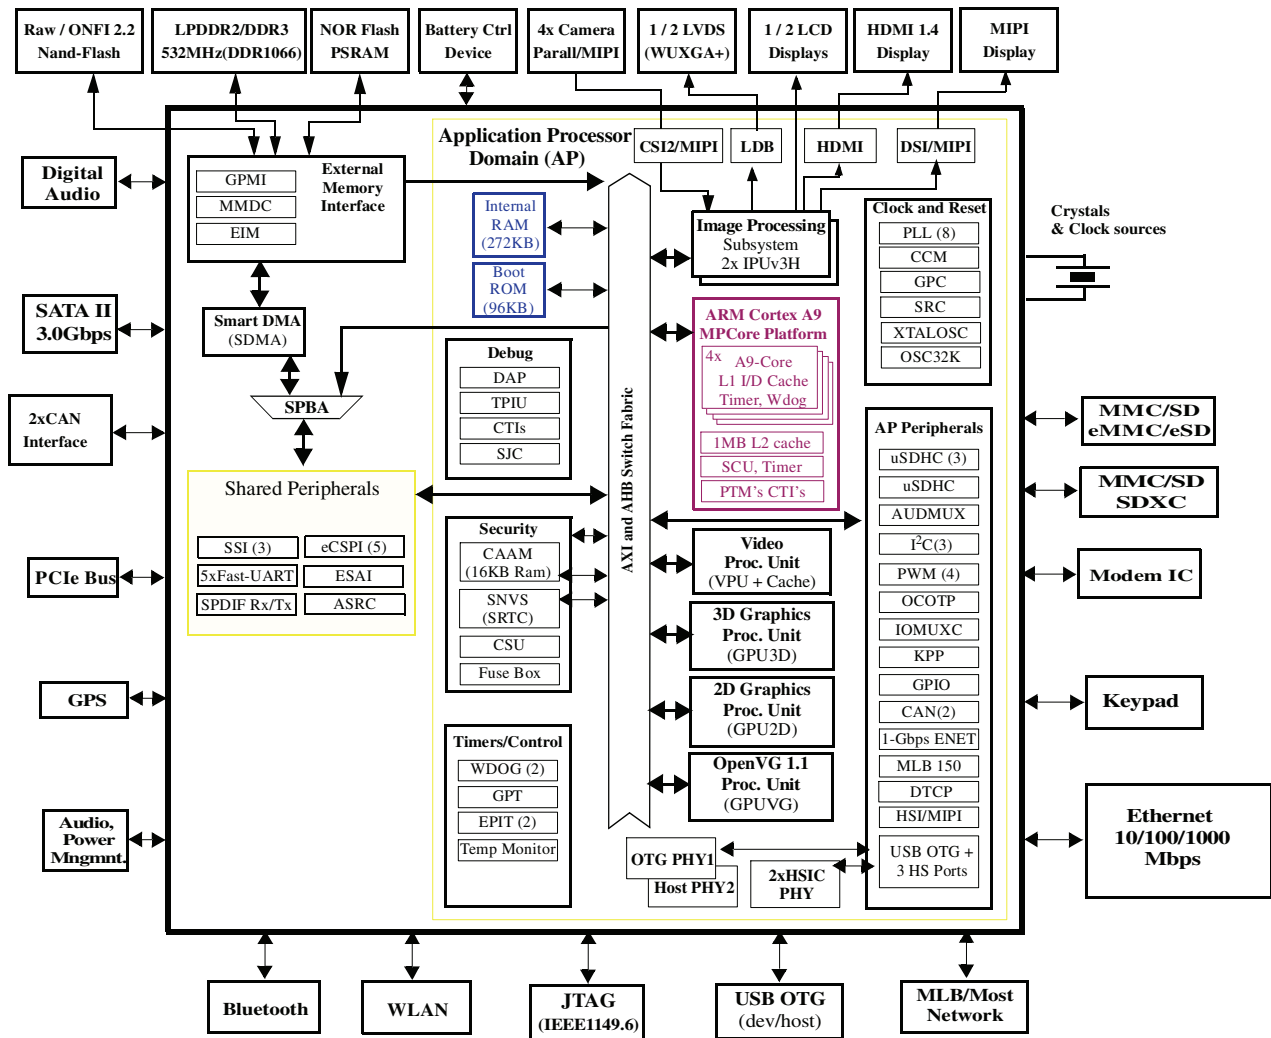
Raw / ONFI 2.2 Nand-Flash

LPDDR2/DDR3 532MHz(DDR1066)

NOR Flash PSRAM

Battery Ctrl Device

4x Camera Parall/MIPI

1 / 2 LVDS (WUXGA+)

1 / 2 LCD Displays

HDMI 1.4 Display

MIPI Display

Digital Audio

SATA II 3.0Gbps

2xCAN Interface

PCIe Bus

GPS

Audio, Power Mngmnt.

GPMI
MMDC
EIM
External Memory Interface

Smart DMA (SDMA)

SPBA

Shared Peripherals

SSI (3)
eCSPI (5)
5xFast-UART
ESAI
SPDIF Rx/Tx
ASRC

Application Processor Domain (AP)

Internal RAM (272KB)

Boot ROM (96KB)

Debug
DAP
TPIU
CTIs
SJC

Security
CAAM (16KB Ram)
SNVS (SRTC)
CSU
Fuse Box

Timers/Control
WDOG (2)
GPT
EPIT (2)
Temp Monitor

AXI and AHB Switch Fabric

CSI2/MIPI
LDB
HDMI
DSI/MIPI

Image Processing Subsystem 2x IPUv3H

ARM Cortex A9 MPCore Platform
4x A9-Core
L1 I/D Cache
Timer, Wdog
1MB L2 cache
SCU, Timer
PTM's CTI's

Video Proc. Unit (VPU + Cache)

3D Graphics Proc. Unit (GPU3D)

2D Graphics Proc. Unit (GPU2D)

OpenVG 1.1 Proc. Unit (GPUVG)

OTG PHY1
Host PHY2
2xHSIC PHY

Clock and Reset
PLL (8)
CCM
GPC
SRC
XTALOSC
OSC32K

Crystals & Clock sources

AP Peripherals
uSDHC (3)
uSDHC
AUDMUX
$I^2C(3)$
PWM (4)
OCOTP
IOMUXC
KPP
GPIO
CAN(2)
1-Gbps ENET
MLB 150
DTCP
HSI/MIPI
USB OTG + 3 HS Ports

MMC/SD eMMC/eSD

MMC/SD SDXC

Modem IC

Keypad

Ethernet 10/100/1000 Mbps

Bluetooth

WLAN

JTAG (IEEE1149.6)

USB OTG (dev/host)

MLB/Most Network